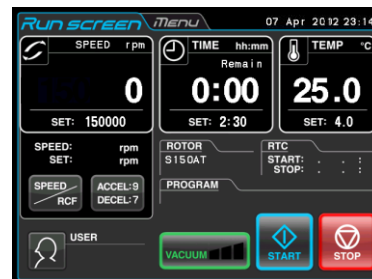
Run screen Menu 07 Apr 2012 23:14

SPEED rpm
0
SET: 150000

TIME hh:mm
Remain
0:00
SET: 2:30

TEMP °C
25.0
SET: 4.0

SPEED: rpm
SET: rpm

SPEED RCF

ACCEL: 9
DECEL: 7

ROTOR
S150AT

RTC
START: : :
STOP: : :

PROGRAM

USER

VACUUM

START

STOP